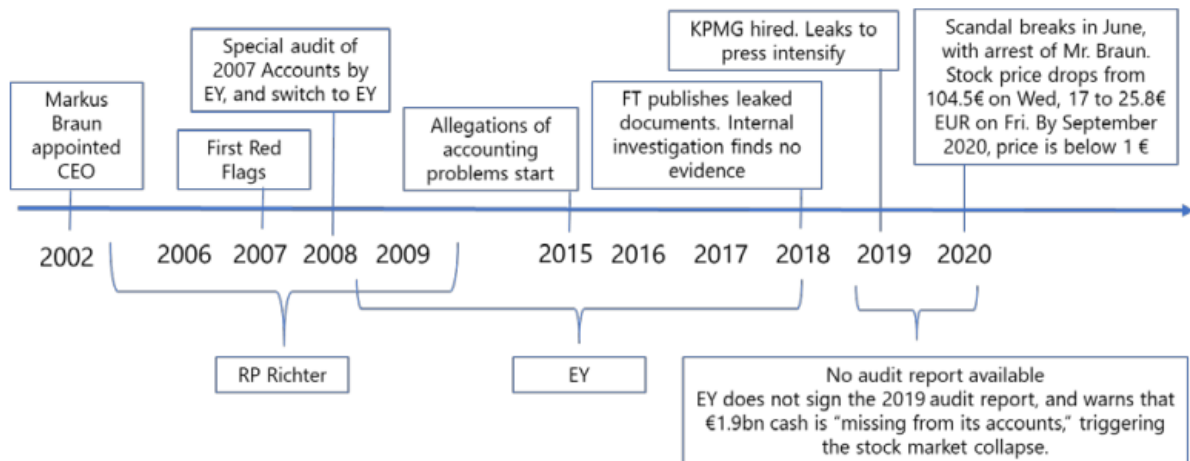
Markus Braun appointed CEO

First Red Flags

Special audit of 2007 Accounts by EY, and switch to EY

Allegations of accounting problems start

FT publishes leaked documents. Internal investigation finds no evidence

KPMG hired. Leaks to press intensify

Scandal breaks in June, with arrest of Mr. Braun. Stock price drops from 104.5€ on Wed, 17 to 25.8€ EUR on Fri. By September 2020, price is below 1 €

2002 2006 2007 2008 2009 2015 2016 2017 2018 2019 2020

RP Richter

EY

No audit report available
EY does not sign the 2019 audit report, and warns that €1.9bn cash is "missing from its accounts," triggering the stock market collapse.